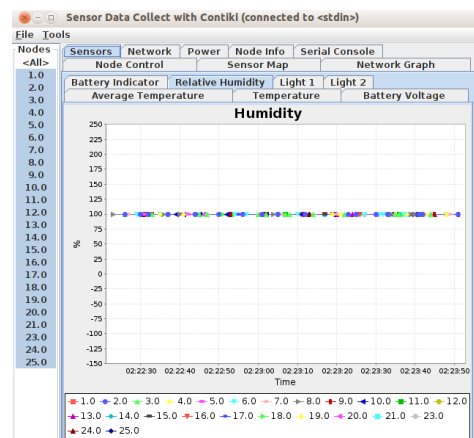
Sensor Data Collect with Contiki (connected to <stdin>)

File Tools

Nodes
<All>
1.0
2.0
3.0
4.0
5.0
6.0
7.0
8.0
9.0
10.0
11.0
12.0
13.0
14.0
15.0
16.0
17.0
18.0
19.0
20.0
21.0
23.0
24.0
25.0

Sensors | Network | Power | Node Info | Serial Console
Node Control | Sensor Map | Network Graph
Battery Indicator | Relative Humidity | Light 1 | Light 2
Average Temperature | Temperature | Battery Voltage

Humidity

250
225
200
175
150
125
100
75
50
25
0
-25
-50
-75
-100
-125
-150

%

02:22:30 02:22:40 02:22:50 02:23:00 02:23:10 02:23:20 02:23:30 02:23:40 02:23:50

Time

1.0 2.0 3.0 4.0 5.0 6.0 7.0 8.0 9.0 10.0 11.0 12.0 13.0 14.0 15.0 16.0 17.0 18.0 19.0 20.0 21.0 23.0 24.0 25.0